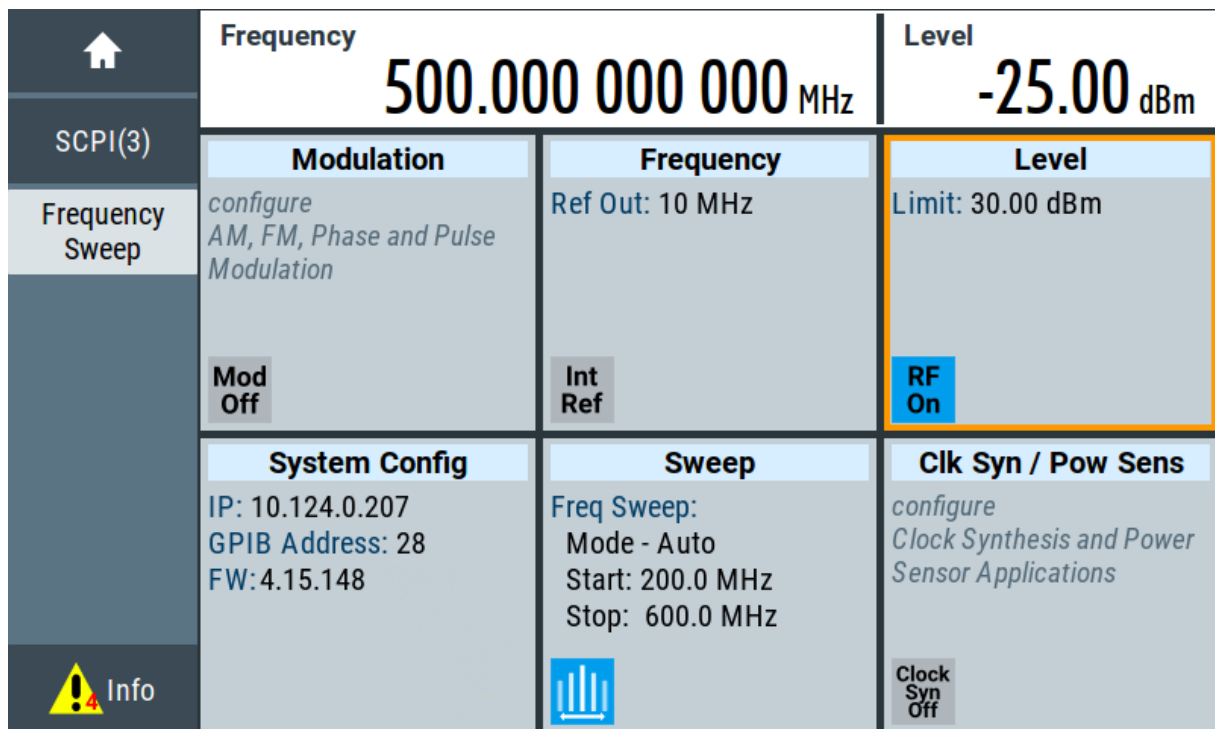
SCPI(3)

Frequency Sweep

4 Info

Frequency
500.000 000 000 MHz

Level
-25.00 dBm

Modulation
configure
AM, FM, Phase and Pulse Modulation
Mod Off

Frequency
Ref Out: 10 MHz
Int Ref

Level
Limit: 30.00 dBm
RF On

System Config
IP: 10.124.0.207
GPIB Address: 28
FW:4.15.148

Sweep
Freq Sweep:
Mode - Auto
Start: 200.0 MHz
Stop: 600.0 MHz

Clk Syn / Pow Sens
configure
Clock Synthesis and Power Sensor Applications
Clock Syn Off